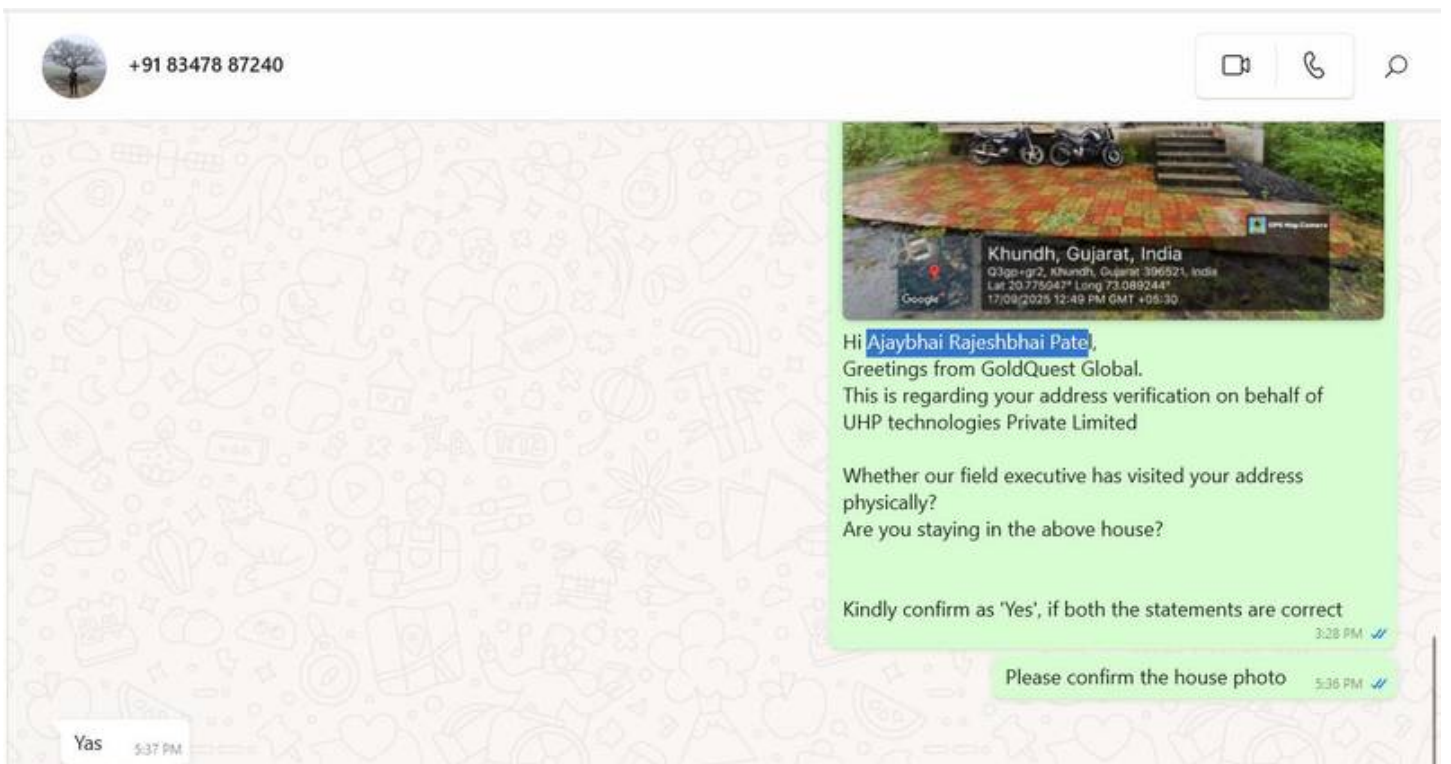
+91 83478 87240

GPS Map Camera

Khundh, Gujarat, India
Q3gp+gr2, Khundh, Gujarat 396521, India
Lat 20.775047° Long 73.089244°
17/09/2025 12:49 PM GMT +05:30

Google

Hi Ajaybhai Rajeshbhai Pate,
Greetings from GoldQuest Global.
This is regarding your address verification on behalf of UHP technologies Private Limited

Whether our field executive has visited your address physically?
Are you staying in the above house?

Kindly confirm as 'Yes', if both the statements are correct
3:28 PM

Please confirm the house photo 5:36 PM

Yas 5:37 PM